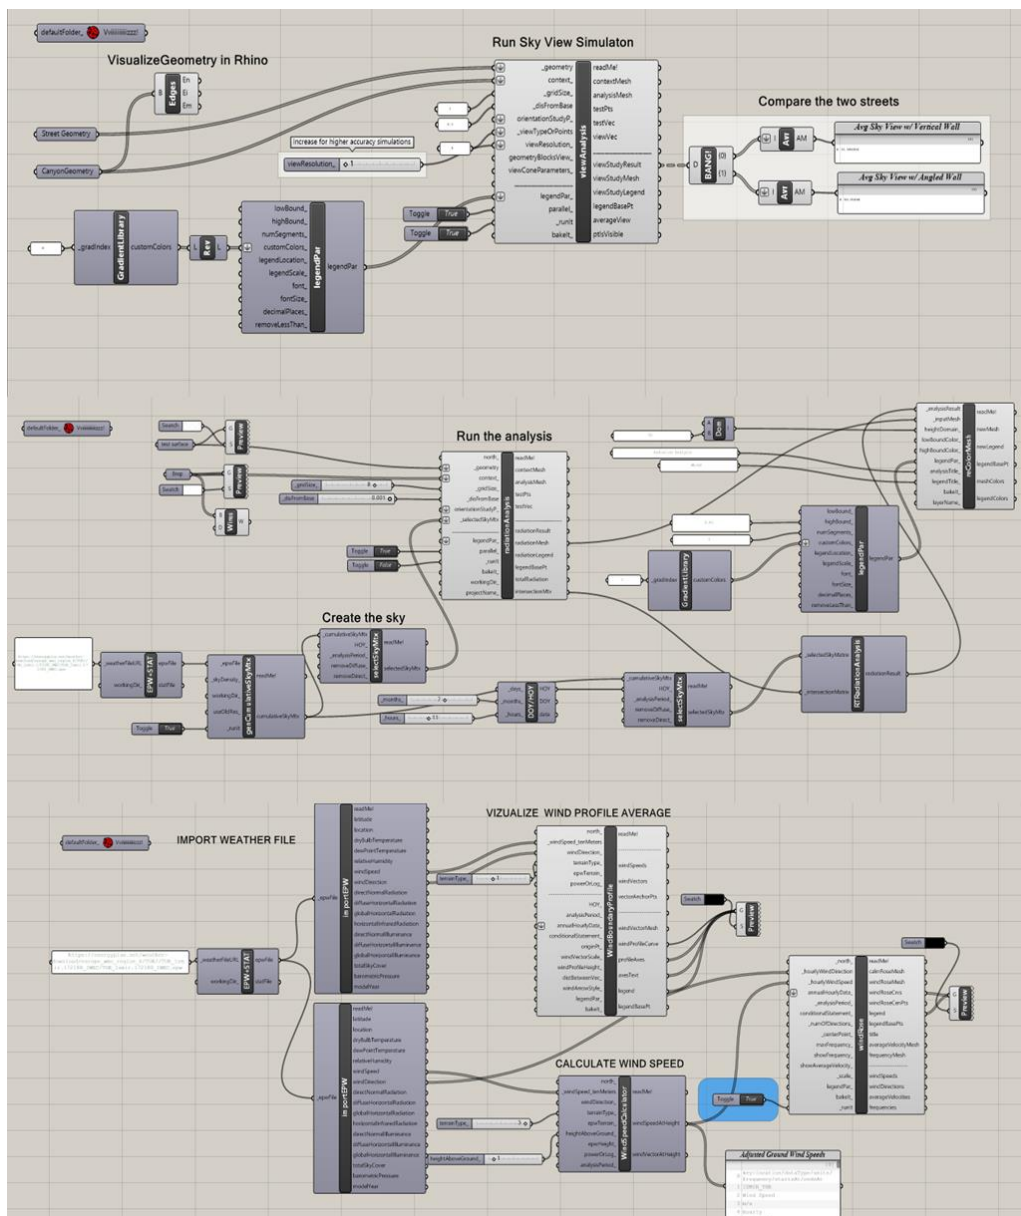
defaultFolder_ Vvvvvvvvvv

VisualizeGeometry in Rhino

Edges
B
En
Ei
Em

Street Geometry
CanyonGeometry

Run Sky View Simulaton

_geometry
context_
_gridSize_
_disFromBase
orientationStudyP_
_viewTypeOrPoints
viewResolution_
geometryBlocksView_
viewConeParameters_
legendPar_
parallel_
_runIt
bakeIt_
viewAnalysis
readMe!
contextMesh
analysisMesh
testPts
testVec
viewVec
viewStudyResult
viewStudyMesh
viewStudyLegend
legendBasePt
averageView
ptIsVisible

increase for higher accuracy simulations
viewResolution_ ◊ 1

Compare the two streets

D
BANG!
{0}
{1}
I
AM
Avr
Avg Sky View w/ Vertical Wall
Avg Sky View w/ Angled Wall

_gradIndex
GradientLibrary
customColors
L
Rev
L

lowBound_
highBound_
numSegments_
customColors_
legendLocation_
legendScale_
font_
fontSize_
decimalPlaces_
removeLessThan_
legendPar
legendPar

Toggle True
Toggle True

defaultFolder_ Vvvvvvvvvv

Search
test surface
G
S
Preview

Bldgs
Search
G
S
Preview

B
D
W
Wire
W

Run the analysis

north_
_geometry
context_
_gridSize_ 8
_disFromBase 0.001
orientationStudyP_
_selectedSkyMtx
legendPar_
parallel_
_runIt
bakeIt_
workingDir_
projectName_
radiationAnalysis
readMe!
contextMesh
analysisMesh
testPts
testVec
radiationResult
radiationMesh
radiationLegend
legendBasePt
totalRadiation
intersectionMtx

Toggle True
Toggle False

A
B
Dom

_analysisResult
_inputMesh
heightDomain_
lowBoundColor_
highBoundColor_
legendPar_
analysisTitle_
legendTitle_
bakeIt_
layerName_
reColorMesh
readMe!
newMesh
newLegend
legendBasePt
meshColors
legendColors

lowBound_
highBound_
numSegments_
customColors_
legendLocation_
legendScale_
font_
fontSize_
decimalPlaces_
removeLessThan_
legendPar
legendPar

_gradIndex
GradientLibrary
customColors

Create the sky

_weatherFileURL
workingDir_
EPW+STAT
epwFile
statFile

_epwFile
_skyDensity_
workingDir_
useOldRes_
_runIt
genCumulativeSkyMtx
readMe!
cumulativeSkyMtx

Toggle True

_cumulativeSkyMtx
HOY_
_analysisPeriod_
removeDiffuse_
removeDirect_
selectSkyMtx
readMe!
selectedSkyMtx

_days_
_months_ 2
_hours_ 11
DOY/HOY
HOY
DOY
date

_cumulativeSkyMtx
HOY_
_analysisPeriod_
removeDiffuse_
removeDirect_
selectSkyMtx
readMe!
selectedSkyMtx

_selectedSkyMatrix
_intersectionMatrix
RTRadiationAnalysis
radiationResult

defaultFolder_ Vvvvvvvvvv

IMPORT WEATHER FILE

_weatherFileURL
workingDir_
EPW+STAT
epwFile
statFile

_epwFile
importEPW
readMe!
latitude
location
dryBulbTemperature
dewPointTemperature
relativeHumidity
windSpeed
windDirection
directNormalRadiation
diffuseHorizontalRadiation
globalHorizontalRadiation
horizontalInfraredRadiation
directNormalIlluminance
diffuseHorizontalIlluminance
globalHorizontalIlluminance
totalSkyCover
barometricPressure
modelYear

VIZUALIZE WIND PROFILE AVERAGE

north_
_windSpeed_tenMeters
windDirection_
terrainType_
epwTerrain_
powerOrLog_
HOY_
analysisPeriod_
annualHourlyData_
conditionalStatement_
originPt_
windVectorScale_
windProfileHeight_
distBetweenVec_
windArrowStyle_
legendPar_
bakeIt_
WindBoundaryProfile
readMe!
windSpeeds
windVectors
vectorAnchorPts
windVectorMesh
windProfileCurve
profileAxes
axesText
legend
legendBasePt

terrainType_ 1

Search
G
S
Preview

_epwFile
importEPW
readMe!
latitude
location
dryBulbTemperature
dewPointTemperature
relativeHumidity
windSpeed
windDirection
directNormalRadiation
diffuseHorizontalRadiation
globalHorizontalRadiation
horizontalInfraredRadiation
directNormalIlluminance
diffuseHorizontalIlluminance
globalHorizontalIlluminance
totalSkyCover
barometricPressure
modelYear

CALCULATE WIND SPEED

north_
_windSpeed_tenMeters
windDirection_
terrainType_
epwTerrain_
_heightAboveGround_
epwHeight_
powerOrLog_
analysisPeriod_
WindSpeedCalculator
readMe!
windSpeedAtHeight
windVectorAtHeight

terrainType_ 3
heightAboveGround_ 1

Toggle True

Search
north_
_hourlyWindDirection
_hourlyWindSpeed
annualHourlyData_
_analysisPeriod_
conditionalStatement_
_centerPoint_
_numOfDirections_
maxFrequency_
showFrequency_
showAverageVelocity_
_scale_
legendPar_
bakeIt_
_runIt
windRose
readMe!
calmRoseMesh
windRoseMesh
windRoseCrvs
windRoseCenPts
legend
legendBasePts
title
averageVelocityMesh
frequencyMesh
windSpeeds
windDirections
averageVelocities
frequencies

G
S
Preview

Adjusted Ground Wind Speeds